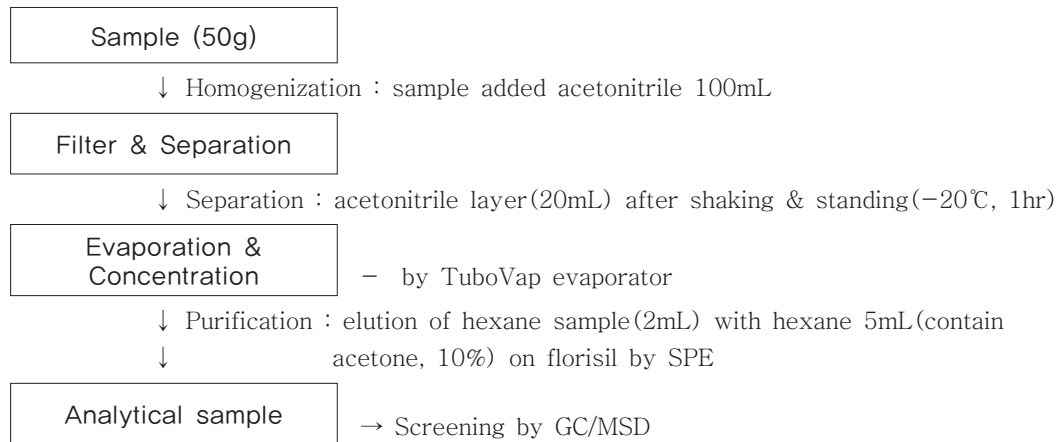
Sample (50g)

↓ Homogenization : sample added acetonitrile 100mL

Filter & Separation

↓ Separation : acetonitrile layer(20mL) after shaking & standing(−20℃, 1hr)

Evaporation & Concentration

− by TuboVap evaporator

↓ Purification : elution of hexane sample(2mL) with hexane 5mL(contain
↓ acetone, 10%) on florisil by SPE

Analytical sample

→ Screening by GC/MSD